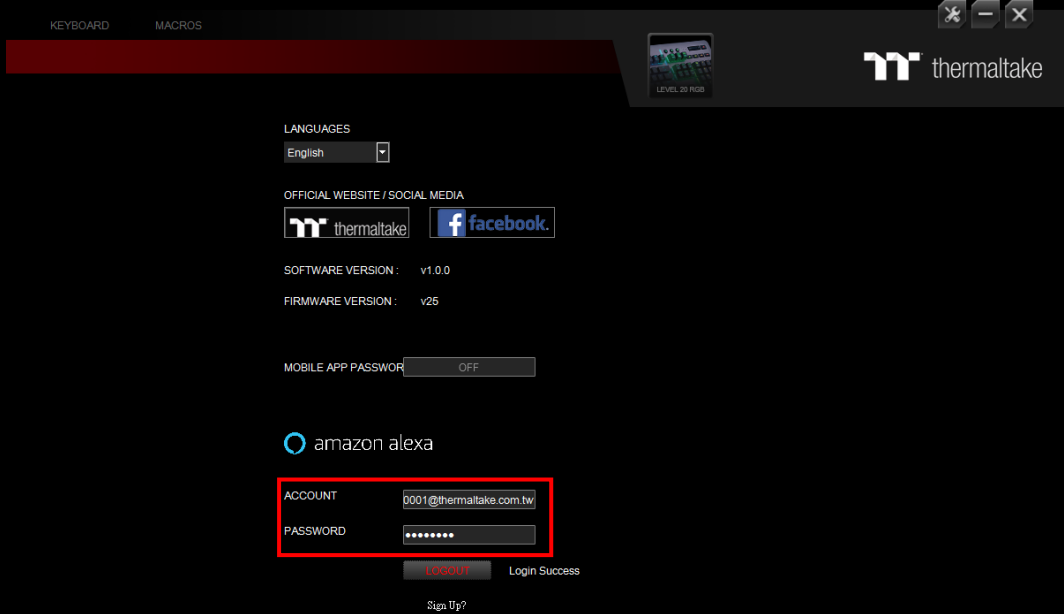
KEYBOARD MACROS

LEVEL 20 RGB

thermaltake

LANGUAGES

English

OFFICIAL WEBSITE / SOCIAL MEDIA

thermaltake facebook.

SOFTWARE VERSION : v1.0.0

FIRMWARE VERSION : v25

MOBILE APP PASSWOR OFF

amazon alexa

ACCOUNT 0001@thermaltake.com.tw

PASSWORD ••••••••

LOGOUT Login Success

Sign Up?